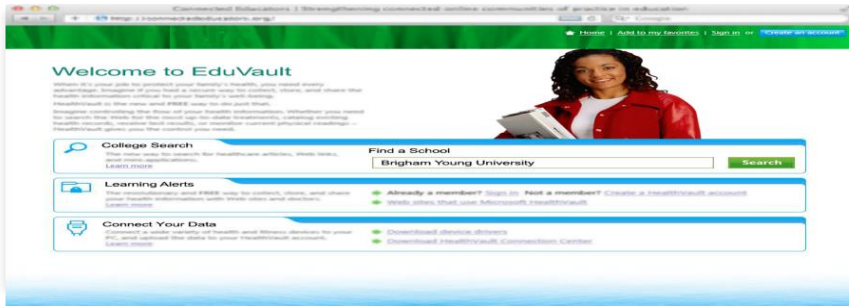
Connected Education | Strengthening connected online communities of practice in education

http://connectededucation.org/

Google

Home | Add to my favorites | Sign in or Create an account

Welcome to EduVault

When it's your job to protect your family's health, you need every advantage. Imagine if you had a secure way to collect, store, and share the health information critical to your family's well-being.

HealthVault is the new and FREE way to do just that.

Imagine controlling the flow of your health information. Whether you need to search the Web for the most up-to-date treatments, catalog existing health records, receive test results, or monitor current physical readings — HealthVault gives you the control you need.

College Search

The new way to search for healthcare articles, Web sites, and more applications.

Learn more

Find a School

Brigham Young University

Search

Learning Alerts

The revolutionary and FREE way to collect, store, and share your health information with Web sites and doctors.

Learn more

Already a member? Sign in Not a member? Create a HealthVault account

Web sites that use Microsoft HealthVault

Connect Your Data

Connect a wide variety of health and fitness devices to your PC, and upload the data to your HealthVault account.

Learn more

Download device drivers

Download HealthVault Connection Center